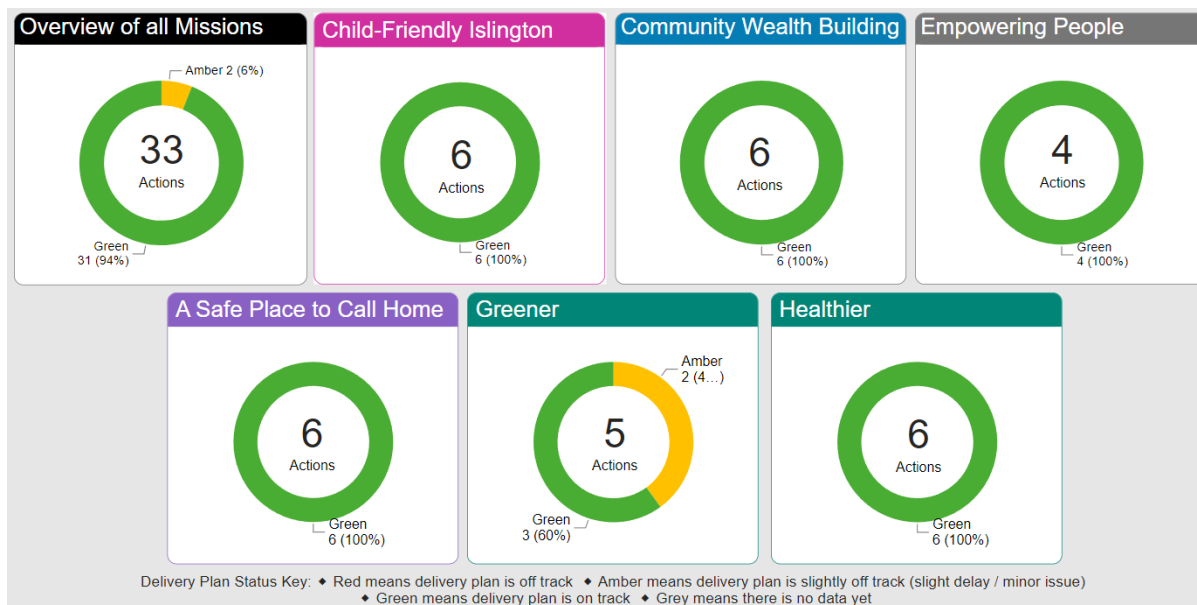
Overview of all Missions

Amber 2 (6%)

33
Actions

Green
31 (94%)

Child-Friendly Islington

6
Actions

Green
6 (100%)

Community Wealth Building

6
Actions

Green
6 (100%)

Empowering People

4
Actions

Green
4 (100%)

A Safe Place to Call Home

6
Actions

Green
6 (100%)

Greener

Amber
2 (4...)

5
Actions

Green
3 (60%)

Healthier

6
Actions

Green
6 (100%)

Delivery Plan Status Key: ◆ Red means delivery plan is off track ◆ Amber means delivery plan is slightly off track (slight delay / minor issue) ◆ Green means delivery plan is on track ◆ Grey means there is no data yet